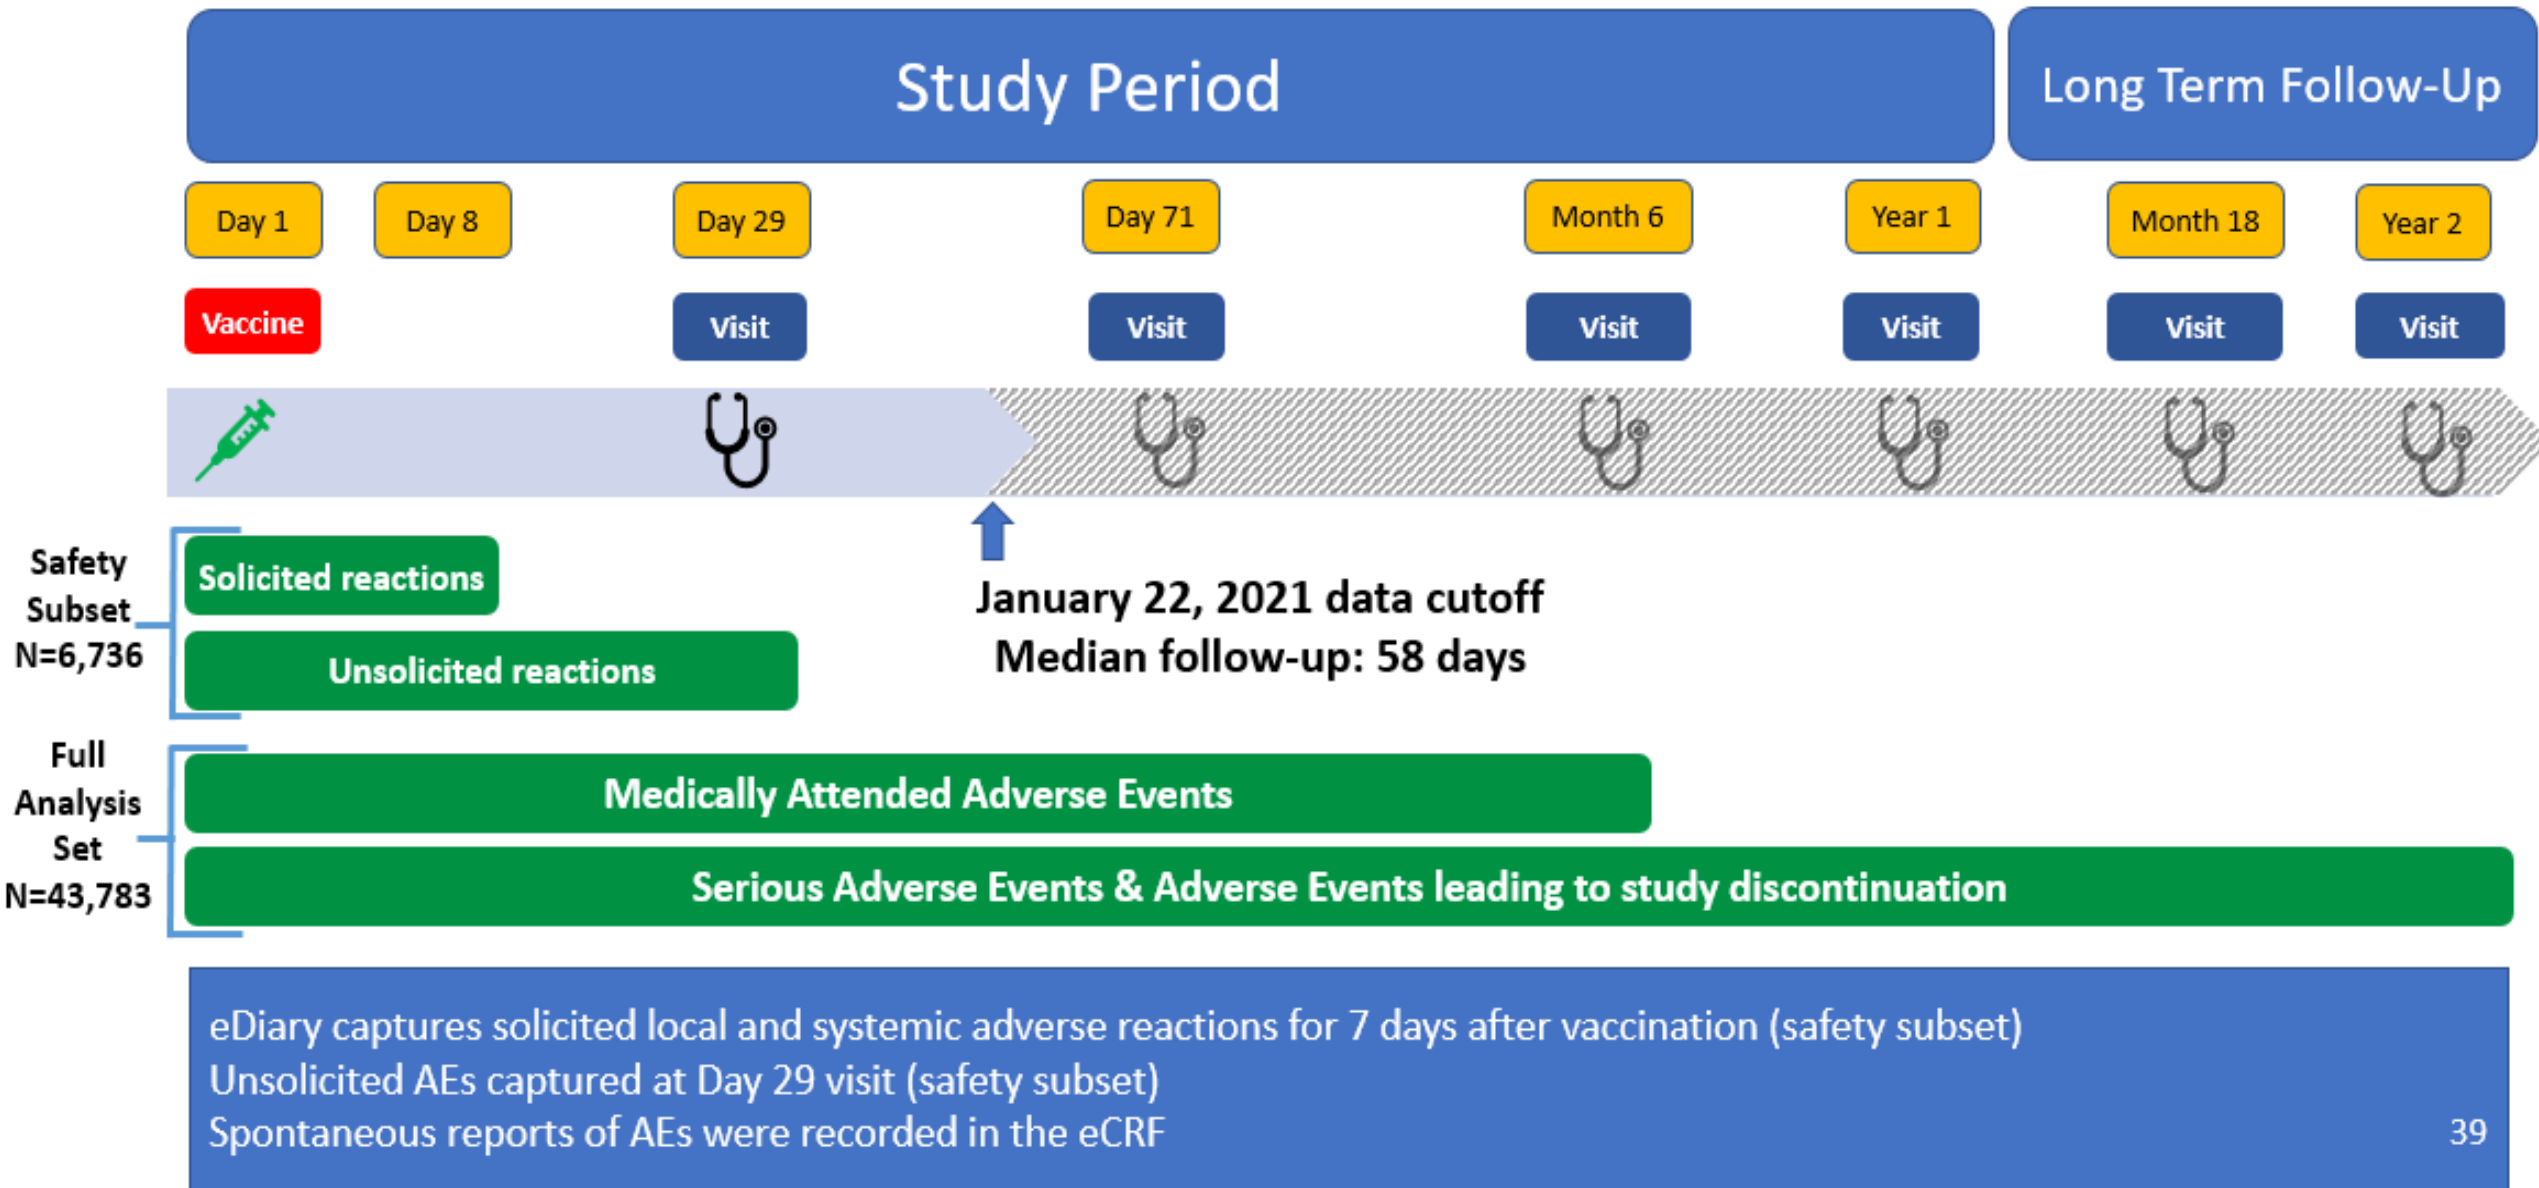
Study Period

Long Term Follow-Up

Day 1

Day 8

Day 29

Day 71

Month 6

Year 1

Month 18

Year 2

Vaccine

Visit

Visit

Visit

Visit

Visit

Visit

Safety Subset N=6,736

Solicited reactions

Unsolicited reactions

January 22, 2021 data cutoff
Median follow-up: 58 days

Full Analysis Set N=43,783

Medically Attended Adverse Events

Serious Adverse Events & Adverse Events leading to study discontinuation

eDiary captures solicited local and systemic adverse reactions for 7 days after vaccination (safety subset)
Unsolicited AEs captured at Day 29 visit (safety subset)
Spontaneous reports of AEs were recorded in the eCRF

39